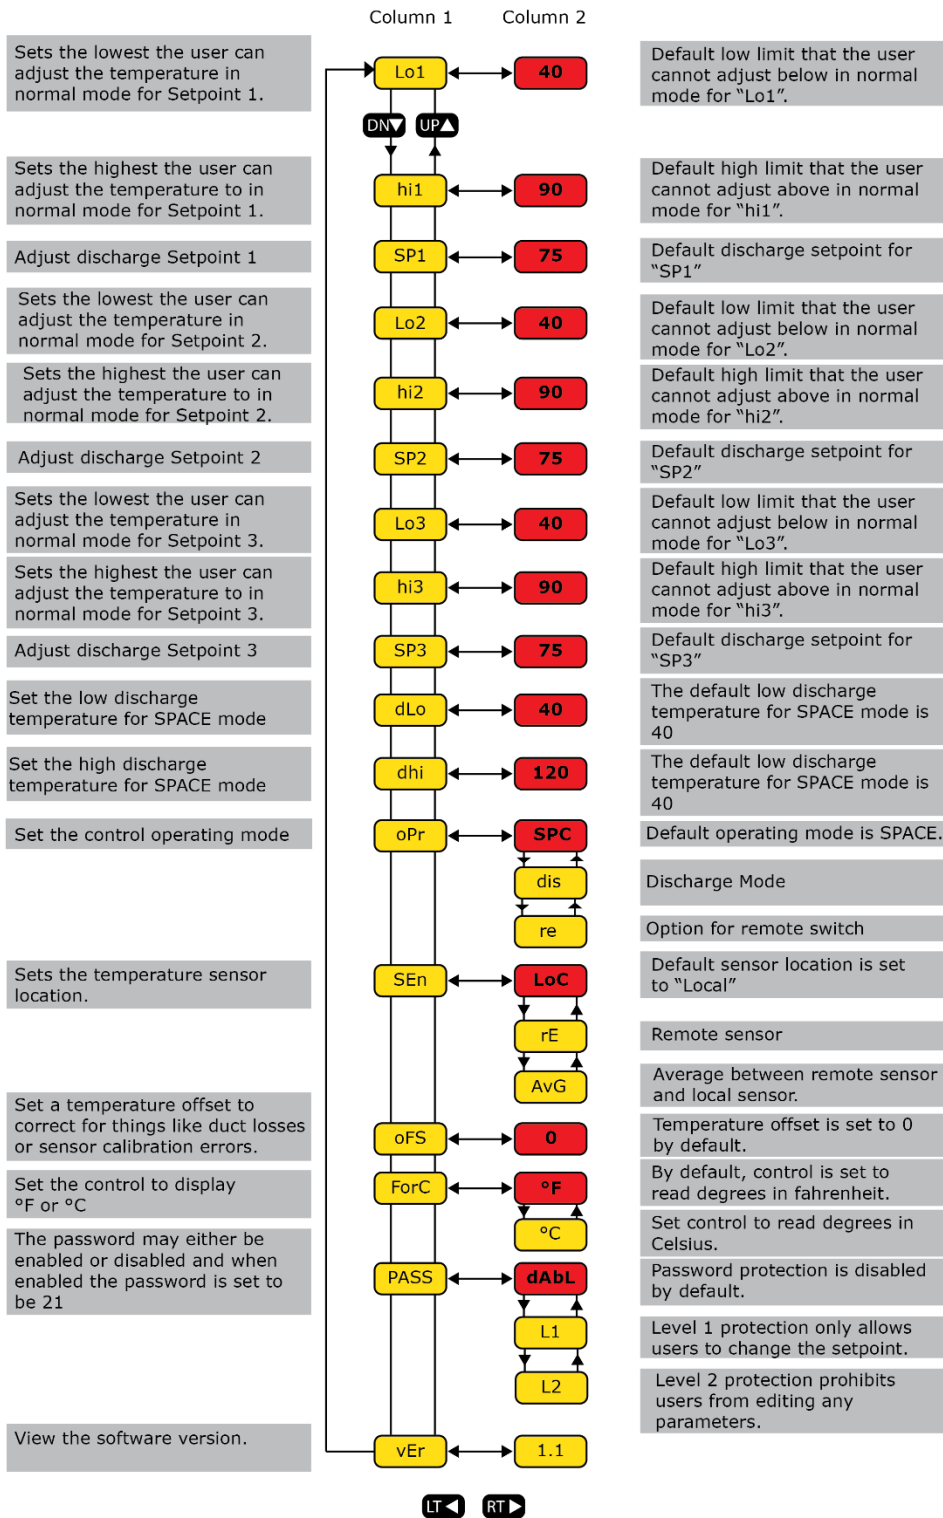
Column 1 Column 2

Sets the lowest the user can adjust the temperature in normal mode for Setpoint 1.

Lo1

40

Default low limit that the user cannot adjust below in normal mode for "Lo1".

DN UP

Sets the highest the user can adjust the temperature to in normal mode for Setpoint 1.

hi1

90

Default high limit that the user cannot adjust above in normal mode for "hi1".

Adjust discharge Setpoint 1

SP1

75

Default discharge setpoint for "SP1"

Sets the lowest the user can adjust the temperature in normal mode for Setpoint 2.

Lo2

40

Default low limit that the user cannot adjust below in normal mode for "Lo2".

Sets the highest the user can adjust the temperature to in normal mode for Setpoint 2.

hi2

90

Default high limit that the user cannot adjust above in normal mode for "hi2".

Adjust discharge Setpoint 2

SP2

75

Default discharge setpoint for "SP2"

Sets the lowest the user can adjust the temperature in normal mode for Setpoint 3.

Lo3

40

Default low limit that the user cannot adjust below in normal mode for "Lo3".

Sets the highest the user can adjust the temperature to in normal mode for Setpoint 3.

hi3

90

Default high limit that the user cannot adjust above in normal mode for "hi3".

Adjust discharge Setpoint 3

SP3

75

Default discharge setpoint for "SP3"

Set the low discharge temperature for SPACE mode

dLo

40

The default low discharge temperature for SPACE mode is 40

Set the high discharge temperature for SPACE mode

dhi

120

The default low discharge temperature for SPACE mode is 40

Set the control operating mode

oPr

SPC

Default operating mode is SPACE.

dis

Discharge Mode

re

Option for remote switch

Sets the temperature sensor location.

SEn

LoC

Default sensor location is set to "Local"

rE

Remote sensor

AvG

Average between remote sensor and local sensor.

Set a temperature offset to correct for things like duct losses or sensor calibration errors.

oFS

0

Temperature offset is set to 0 by default.

Set the control to display °F or °C

ForC

°F

By default, control is set to read degrees in fahrenheit.

°C

Set control to read degrees in Celsius.

The password may either be enabled or disabled and when enabled the password is set to be 21

PASS

dAbL

Password protection is disabled by default.

L1

Level 1 protection only allows users to change the setpoint.

L2

Level 2 protection prohibits users from editing any parameters.

View the software version.

vEr

1.1

LT RT